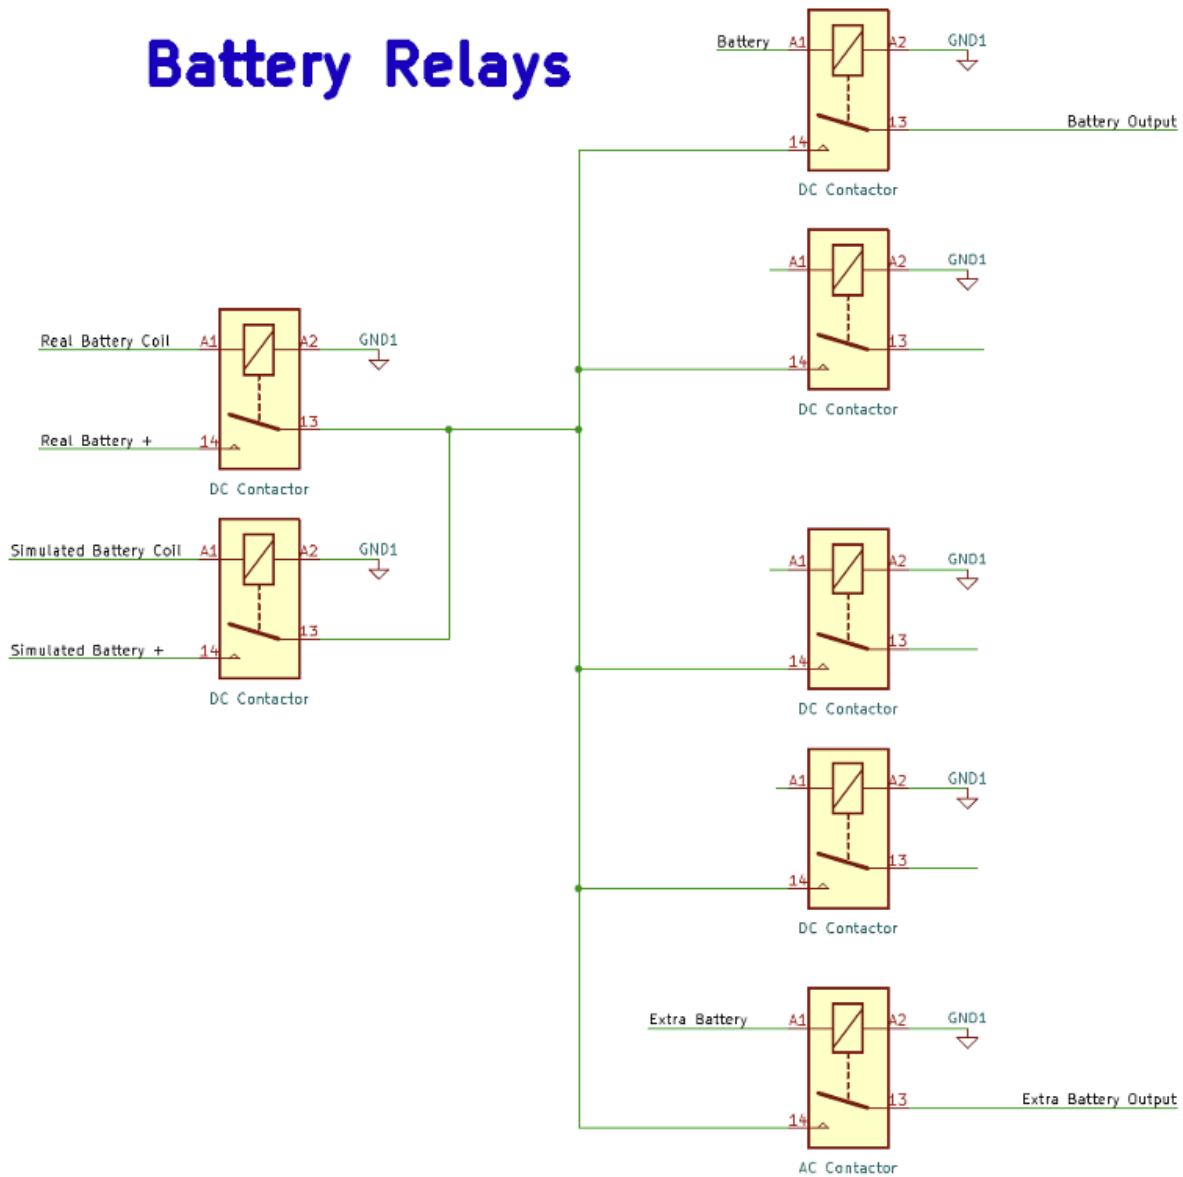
Battery Relays

Battery A1 A2 GND1
13 Battery Output
14
DC Contactor

A1 A2 GND1
13
14
DC Contactor

Real Battery Coil A1 A2 GND1
Real Battery + 14 13
DC Contactor

Simulated Battery Coil A1 A2 GND1
Simulated Battery + 14 13
DC Contactor

A1 A2 GND1
13
14
DC Contactor

A1 A2 GND1
13
14
DC Contactor

Extra Battery A1 A2 GND1
13 Extra Battery Output
14
AC Contactor